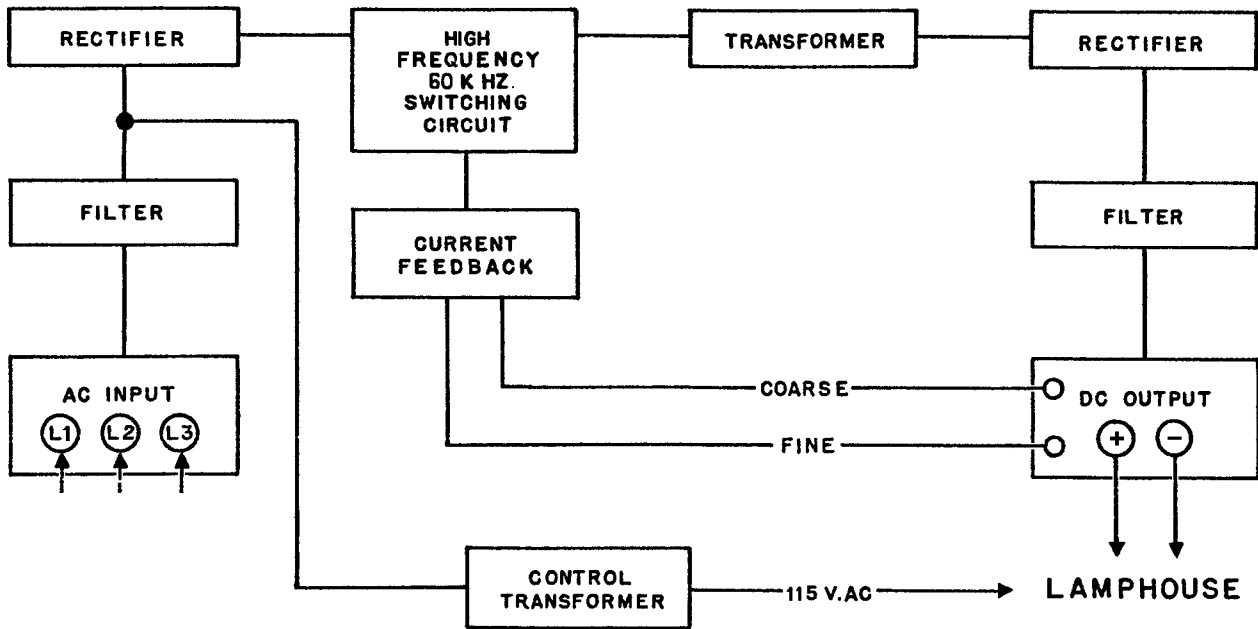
RECTIFIER

HIGH FREQUENCY 60 K HZ. SWITCHING CIRCUIT

TRANSFORMER

RECTIFIER

FILTER

CURRENT FEEDBACK

FILTER

AC INPUT

L1 L2 L3

COARSE

FINE

DC OUTPUT

+ −

CONTROL TRANSFORMER

115 V.AC

LAMPHOUSE